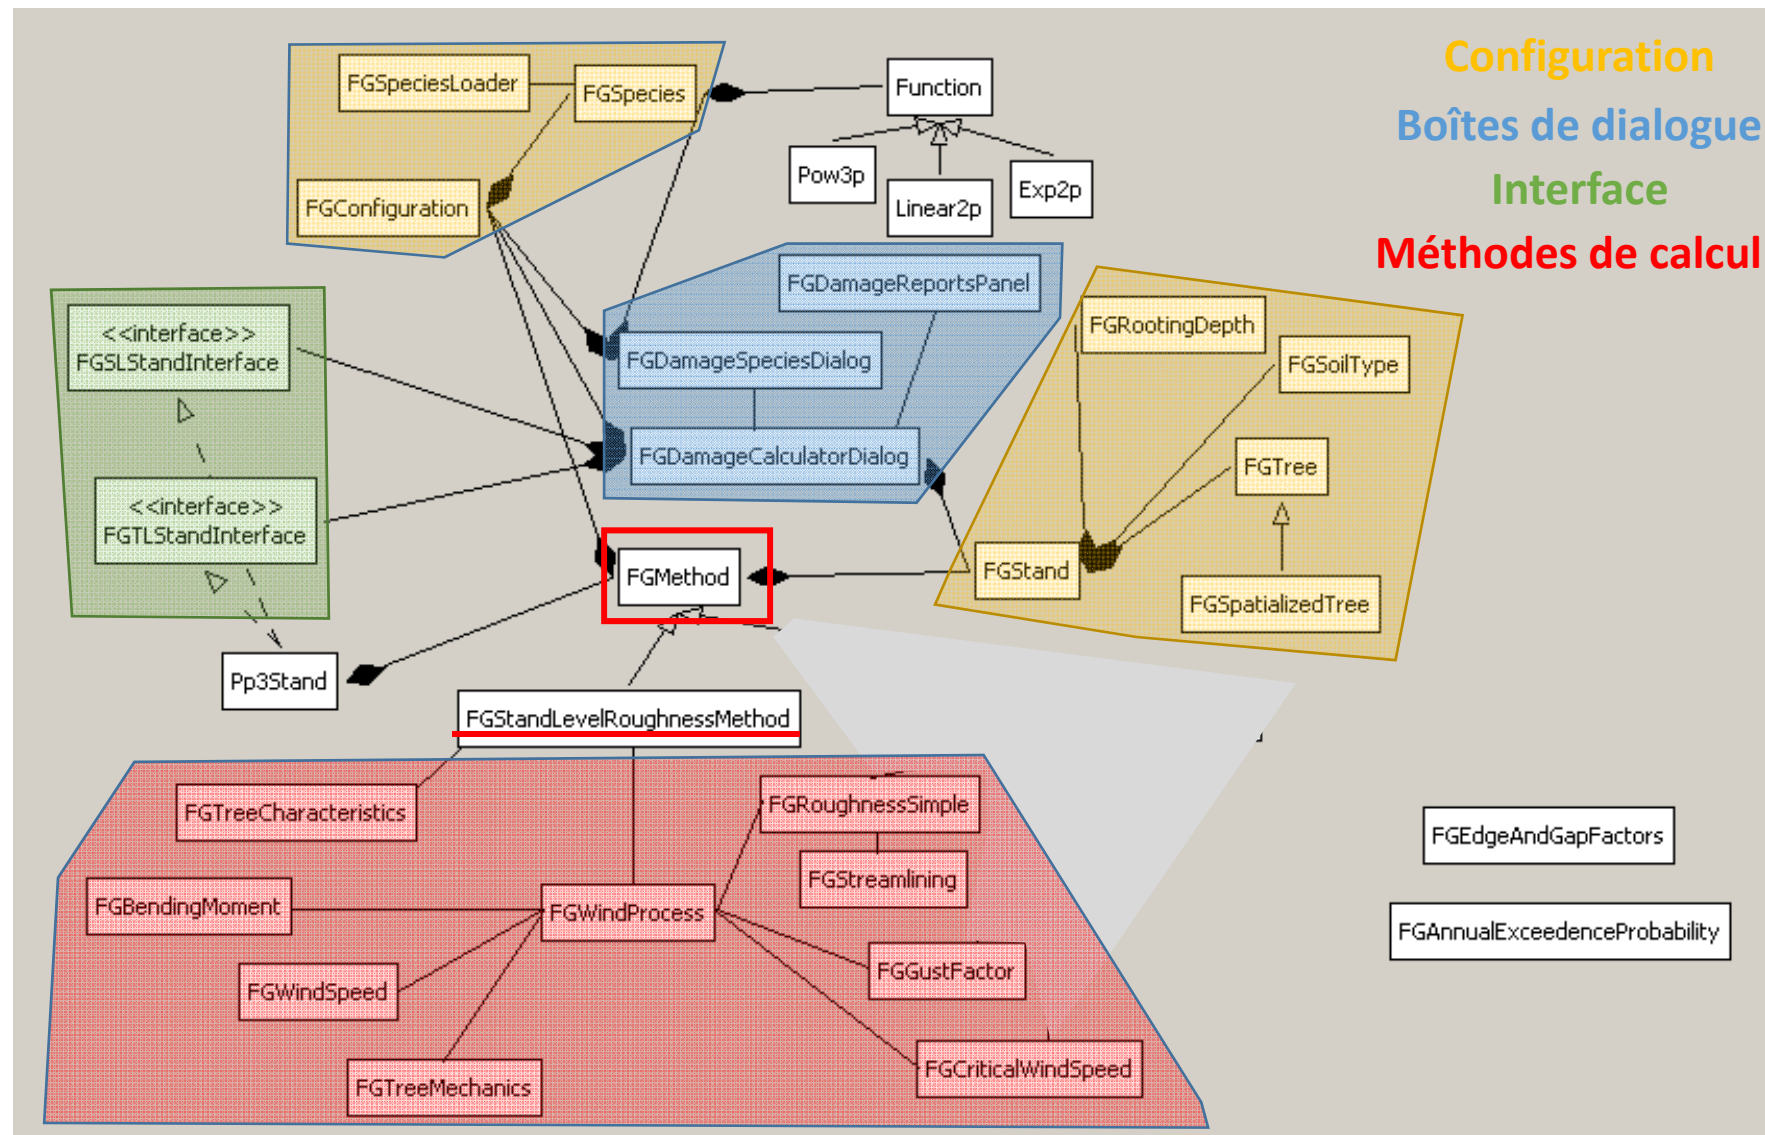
Configuration
Boîtes de dialogue
Interface
Méthodes de calcul

FGSpeciesLoader
FGSpecies
FGConfiguration
Function
Pow3p
Linear2p
Exp2p
FGDamageReportsPanel
FGDamageSpeciesDialog
FGDamageCalculatorDialog
<<interface>> FGSLStandInterface
<<interface>> FGTLStandInterface
FGRootingDepth
FGSoilType
FGTree
FGStand
FGSpatializedTree
FGMethod
Pp3Stand
FGStandLevelRoughnessMethod
FGTreeCharacteristics
FGRoughnessSimple
FGStreamlining
FGBendingMoment
FGWindProcess
FGWindSpeed
FGGustFactor
FGTreeMechanics
FGCriticalWindSpeed
FGEdgeAndGapFactors
FGAnnualExceedenceProbability